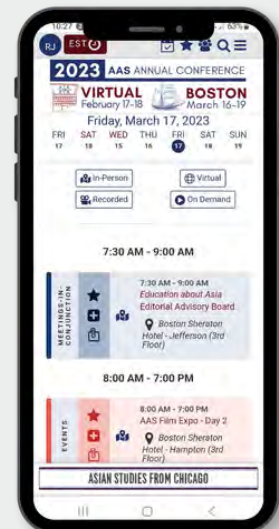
10:27 63%

RJ EST

2023 AAS ANNUAL CONFERENCE

VIRTUAL February 17-18

BOSTON March 16-19

Friday, March 17, 2023

| FRI | SAT | WED | THU | FRI | SAT | SUN |
|---|---|---|---|---|---|---|
| 17 | 18 | 15 | 16 | 17 | 18 | 19 |

In-Person

Virtual

Recorded

On Demand

7:30 AM - 9:00 AM

MEETINGS-IN-CONJUNCTION

7:30 AM - 9:00 AM

Education about Asia Editorial Advisory Board

Boston Sheraton Hotel - Jefferson (3rd Floor)

8:00 AM - 7:00 PM

EVENTS

8:00 AM - 7:00 PM

AAS Film Expo - Day 2

Boston Sheraton Hotel - Hampton (3rd Floor)

ASIAN STUDIES FROM CHICAGO